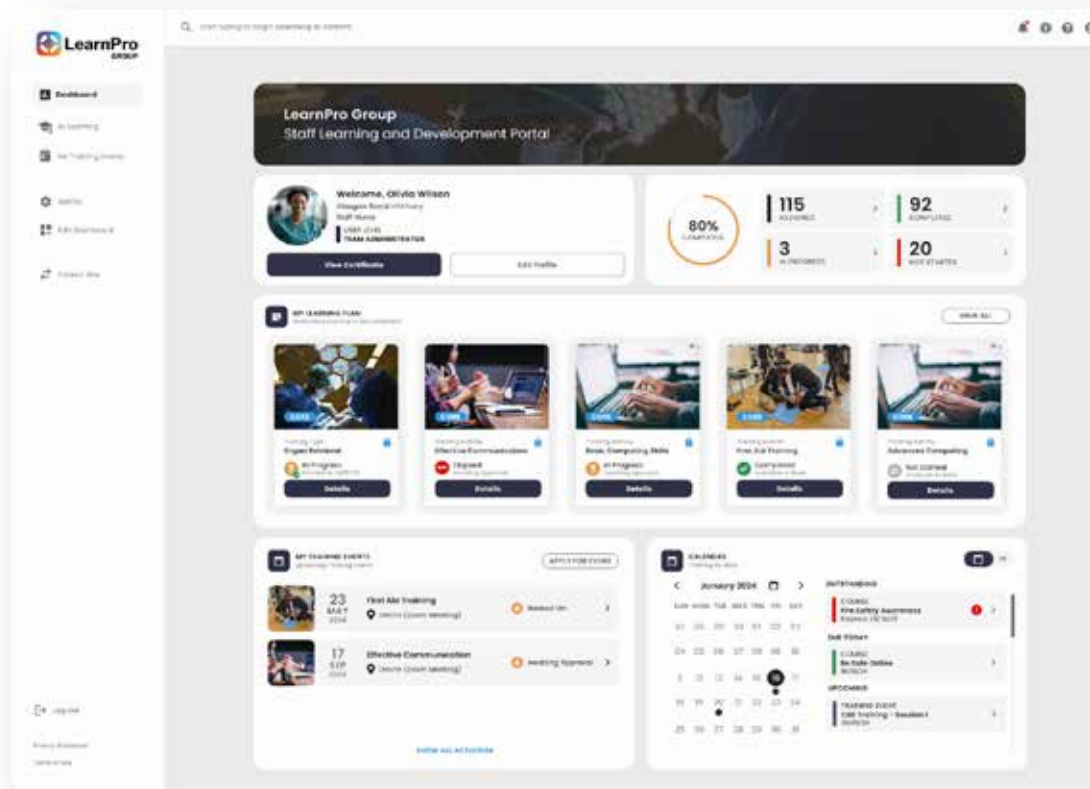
LearnPro GROUP

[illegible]

Dashboard

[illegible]

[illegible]

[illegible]

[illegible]

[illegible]

Log out

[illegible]

LearnPro Group
Staff Learning and Development Portal

Welcome, Olivia Wilson
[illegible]
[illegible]
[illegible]
TEAM ADMINISTRATOR

View Certificate

Edit Profile

80%
COMPLETE

115
ASSIGNED

92
COMPLETED

3
IN PROGRESS

20
NOT STARTED

MY LEARNING PLAN
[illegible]

VIEW ALL

CORE
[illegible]
Organ Donation
In Progress
Details

CORE
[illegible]
Effective Communication
Elapsed
Details

CORE
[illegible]
Basic Computing Skills
In Progress
Details

CORE
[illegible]
First Aid Training
Completed
Details

CORE
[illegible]
Advanced Computing
Not Started
Details

MY TRAINING EVENTS
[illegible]

APPLY FOR EVENT

23 MAY 2024
First Aid Training
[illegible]
Booked On

17 SEP 2024
Effective Communication
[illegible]
Pending Approval

SHOW ALL ACTIVITIES

CALENDAR
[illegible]

January 2024

SUN MON TUE WED THU FRI SAT

OUTSTANDING
COURSE
Fire Safety Awareness
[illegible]

DUE TODAY
COURSE
Be Safe Online
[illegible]

UPCOMING
TRAINING EVENT
CBE Training - Session 1
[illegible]